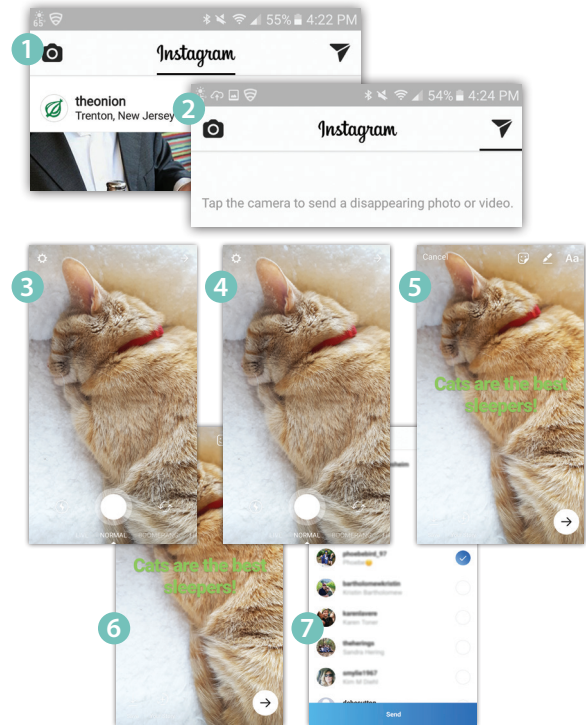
1

55% 4:22 PM

Instagram

theonion
Trenton, New Jersey

2

54% 4:24 PM

Instagram

Tap the camera to send a disappearing photo or video.

3

NORMAL

4

NORMAL

5

Cancel

Aa

Cats are the best sleepers!

6

Cats are the best sleepers!

7

phoebebird_57
Phoebe

bartholomewkristin
Kristin Bartholomew

karentower
Karen Tower

theherings
Sandra Hering

simplie1967
Kim M Diehl

Send